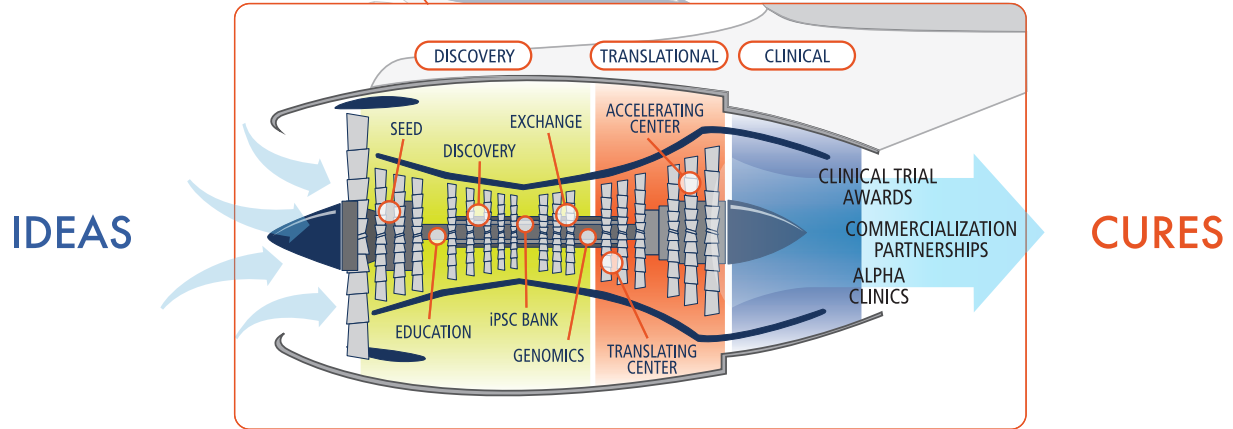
DISCOVERY

TRANSLATIONAL

CLINICAL

IDEAS

SEED

DISCOVERY

EXCHANGE

ACCELERATING CENTER

CLINICAL TRIAL AWARDS

COMMERCIALIZATION PARTNERSHIPS

ALPHA CLINICS

CURES

EDUCATION

iPSC BANK

GENOMICS

TRANSLATING CENTER